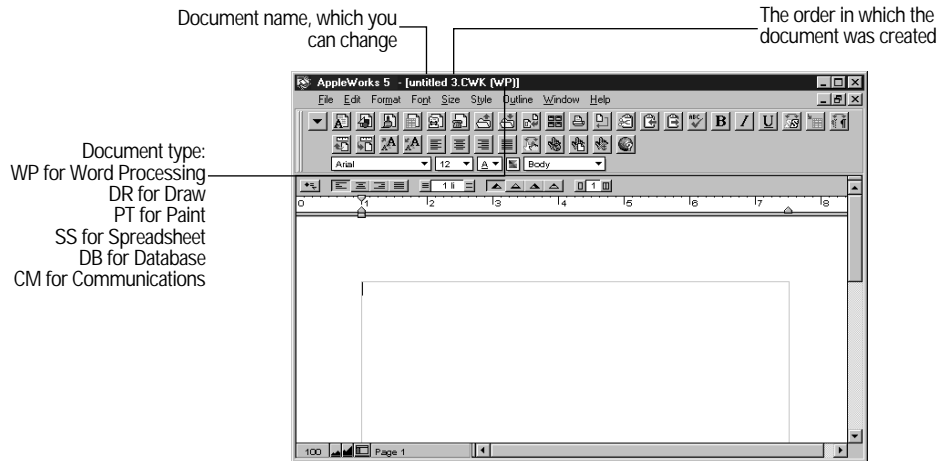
Document name, which you can change

The order in which the document was created

AppleWorks 5 - [untitled 3.CWK (WP)]

File Edit Format Font Size Style Outline Window Help

Document type:
WP for Word Processing
DR for Draw
PT for Paint
SS for Spreadsheet
DB for Database
CM for Communications

Arial
12
Body

1 li

0 1 2 3 4 5 6 7 8

100 Page 1